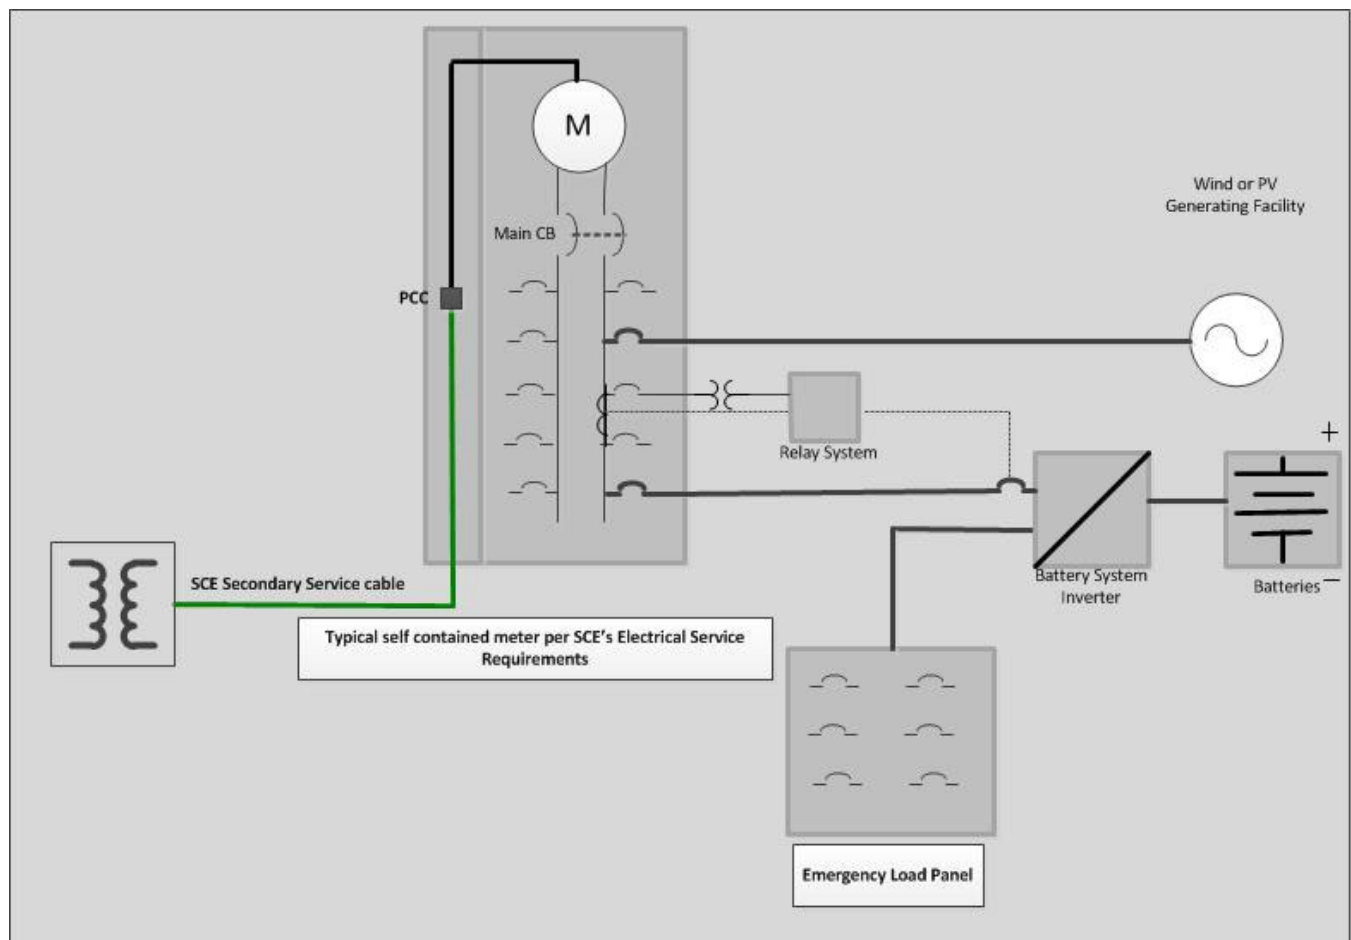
M

Wind or PV Generating Facility

Main CB

PCC

Relay System

+

Battery System Inverter

Batteries −

SCE Secondary Service cable

Typical self contained meter per SCE's Electrical Service Requirements

Emergency Load Panel